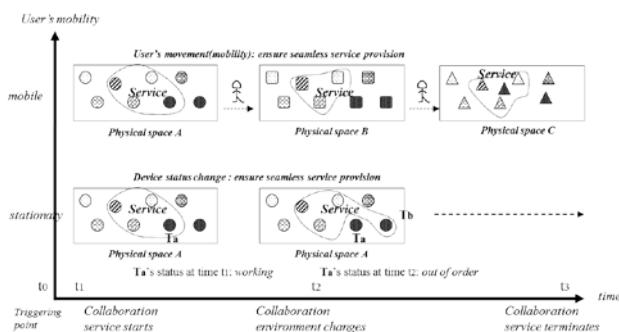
User's mobility

User's movement(mobility): ensure seamless service provision

mobile

Service

Physical space A

Service

Physical space B

Service

Physical space C

Device status change : ensure seamless service provision

stationary

Service

Ta

Physical space A

Service

Tb

Ta

Physical space A

Ta's status at time t1: working

Ta's status at time t2: out of order

t0

t1

t2

t3

time

Triggering point

Collaboration service starts

Collaboration environment changes

Collaboration service terminates